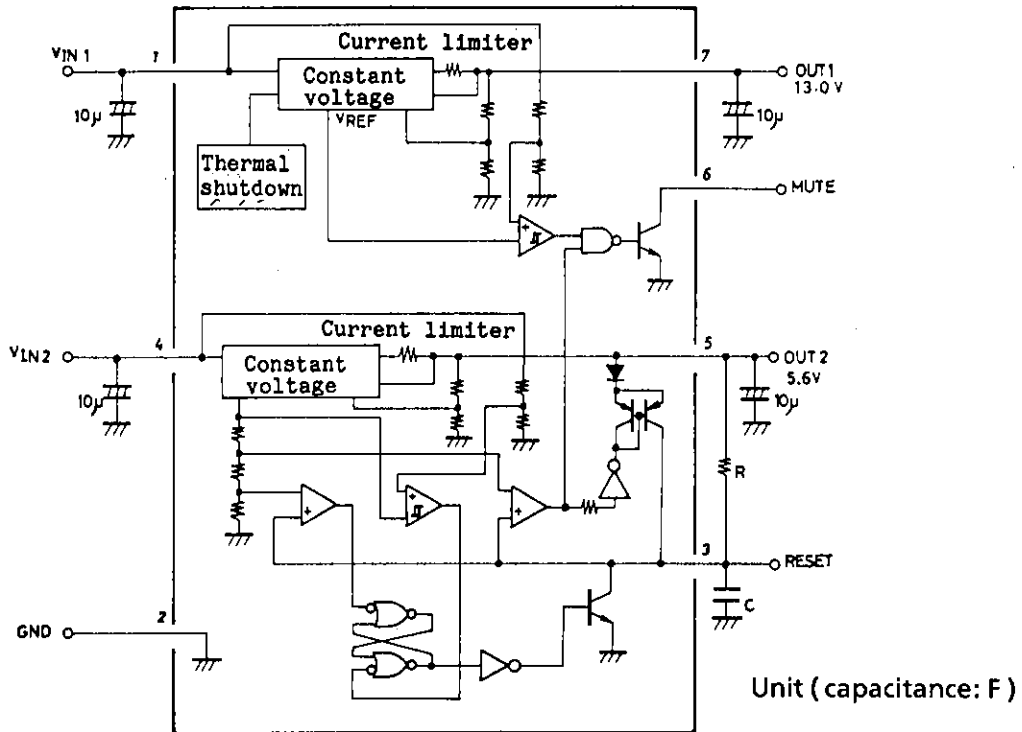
$V_{IN}$ 1
1
Current limiter
Constant voltage
$V_{REF}$
7
OUT1
13.0 V
10μ
10μ
Thermal shutdown
6
MUTE
$V_{IN}$ 2
4
Current limiter
Constant voltage
5
OUT 2
5.6V
10μ
10μ
R
3
RESET
C
GND
2
Unit (capacitance: F)